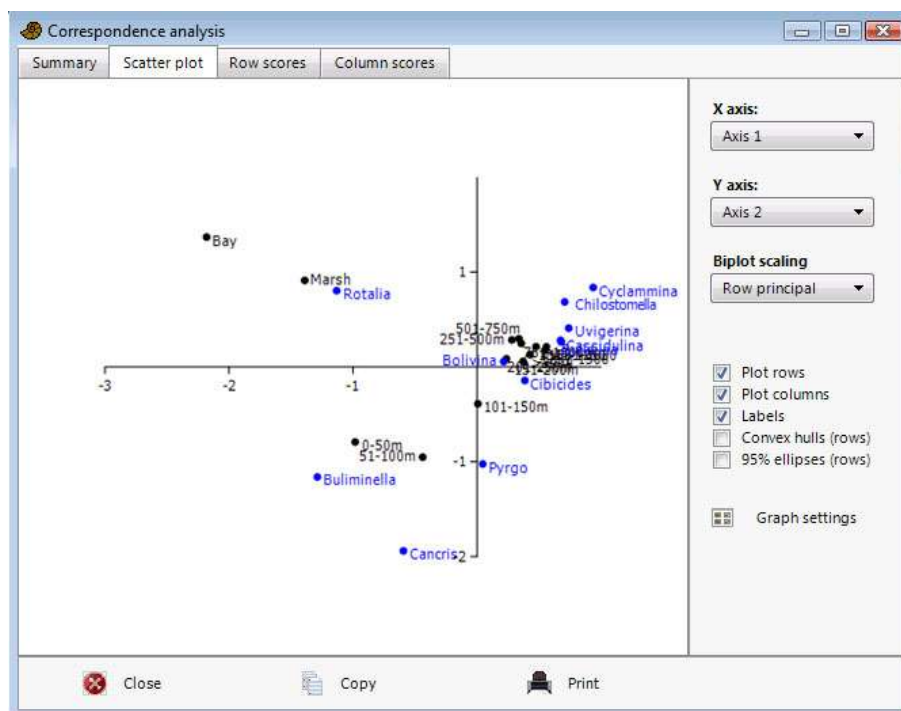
Correspondence analysis

Summary | Scatter plot | Row scores | Column scores

Bay
Marsh
Rotalia
1
Cyclammina
Chilostomella
501-750m
251-500m
Uvigerina
Cassidulina
Bolivina
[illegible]
Cibicides
-3
-2
-1
101-150m
0-50m
51-100m
-1
Pyrgo
Buliminella
Cancris
-2

X axis:
Axis 1

Y axis:
Axis 2

Biplot scaling
Row principal

Plot rows
Plot columns
Labels
Convex hulls (rows)
95% ellipses (rows)

Graph settings

Close
Copy
Print